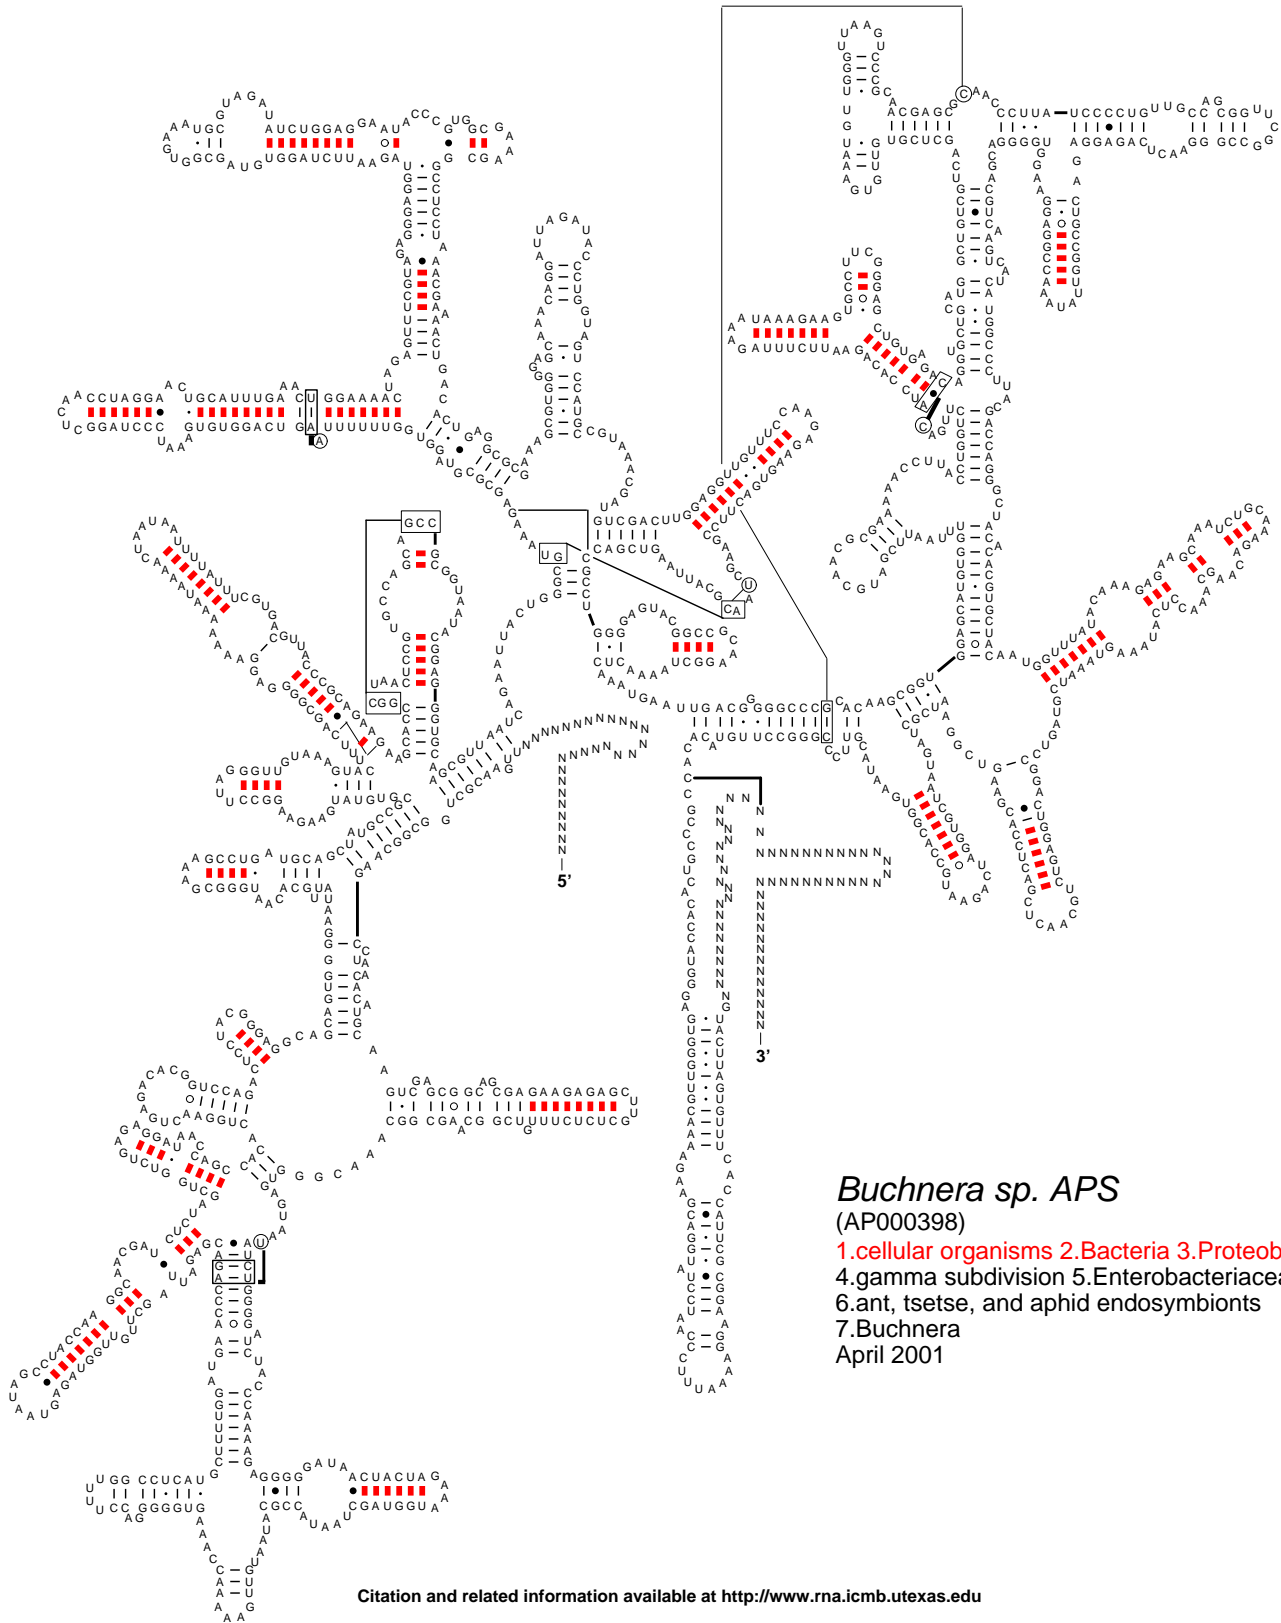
Buchnera sp. APS
(AP000398)
1.cellular organisms 2.Bacteria 3.Proteob
4.gamma subdivision 5.Enterobacteriacea
6.ant, tsetse, and aphid endosymbionts
7.Buchnera
April 2001

5'
3'

Citation and related information available at http://www.rna.icmb.utexas.edu